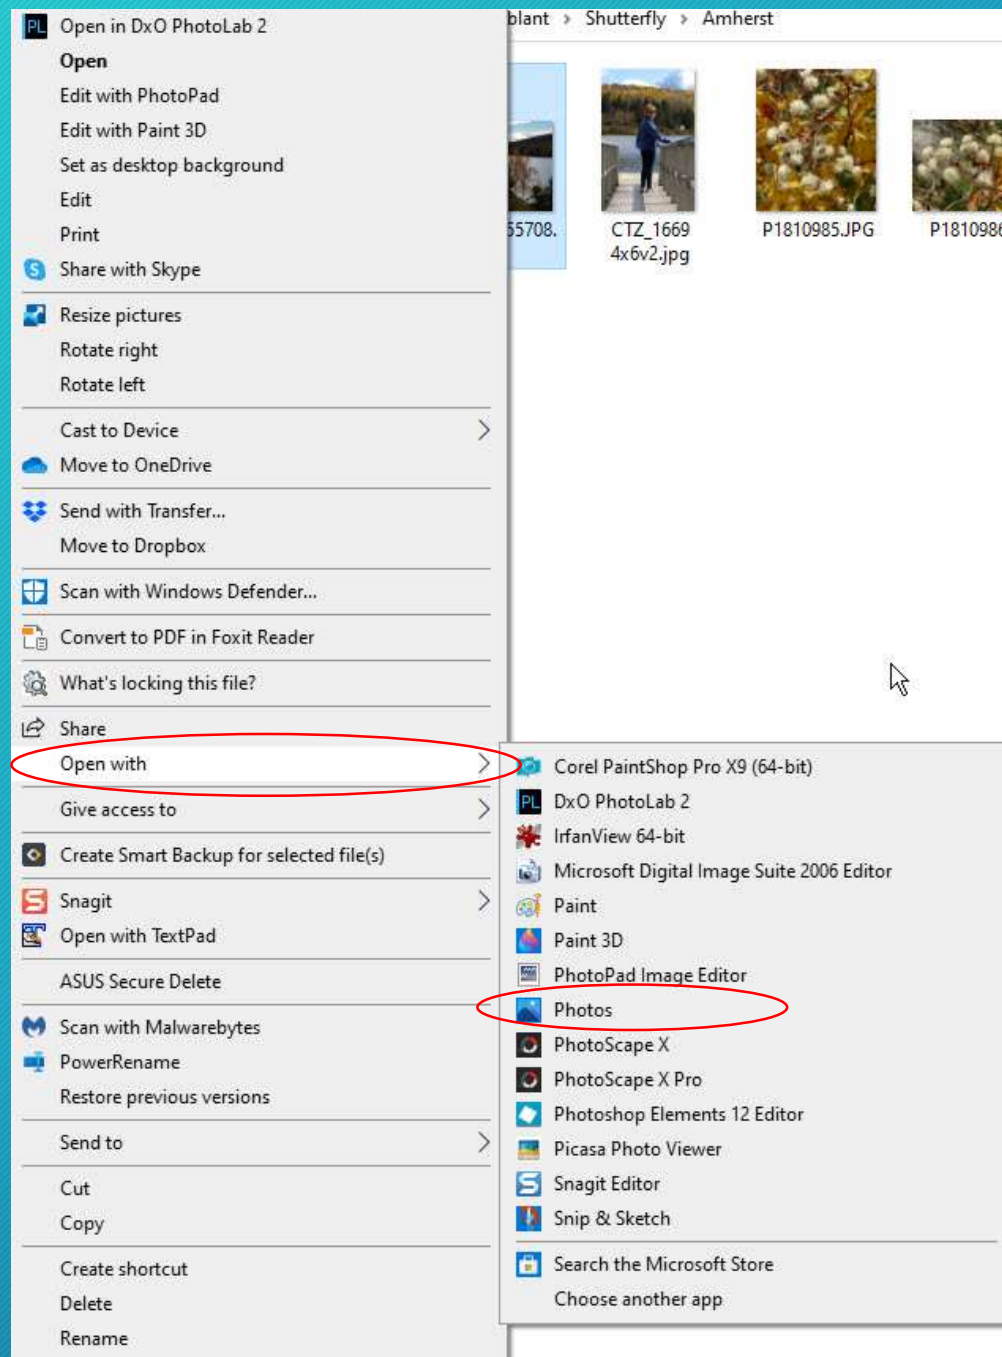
Open in DxO PhotoLab 2
Open
Edit with PhotoPad
Edit with Paint 3D
Set as desktop background
Edit
Print
Share with Skype
Resize pictures
Rotate right
Rotate left
Cast to Device
Move to OneDrive
Send with Transfer...
Move to Dropbox
Scan with Windows Defender...
Convert to PDF in Foxit Reader
What's locking this file?
Share
Open with
Give access to
Create Smart Backup for selected file(s)
Snagit
Open with TextPad
ASUS Secure Delete
Scan with Malwarebytes
PowerRename
Restore previous versions
Send to
Cut
Copy
Create shortcut
Delete
Rename

blant › Shutterfly › Amherst

55708.
CTZ_1669 4x6v2.jpg
P1810985.JPG
P181098

Corel PaintShop Pro X9 (64-bit)
DxO PhotoLab 2
IrfanView 64-bit
Microsoft Digital Image Suite 2006 Editor
Paint
Paint 3D
PhotoPad Image Editor
Photos
PhotoScape X
PhotoScape X Pro
Photoshop Elements 12 Editor
Picasa Photo Viewer
Snagit Editor
Snip & Sketch
Search the Microsoft Store
Choose another app